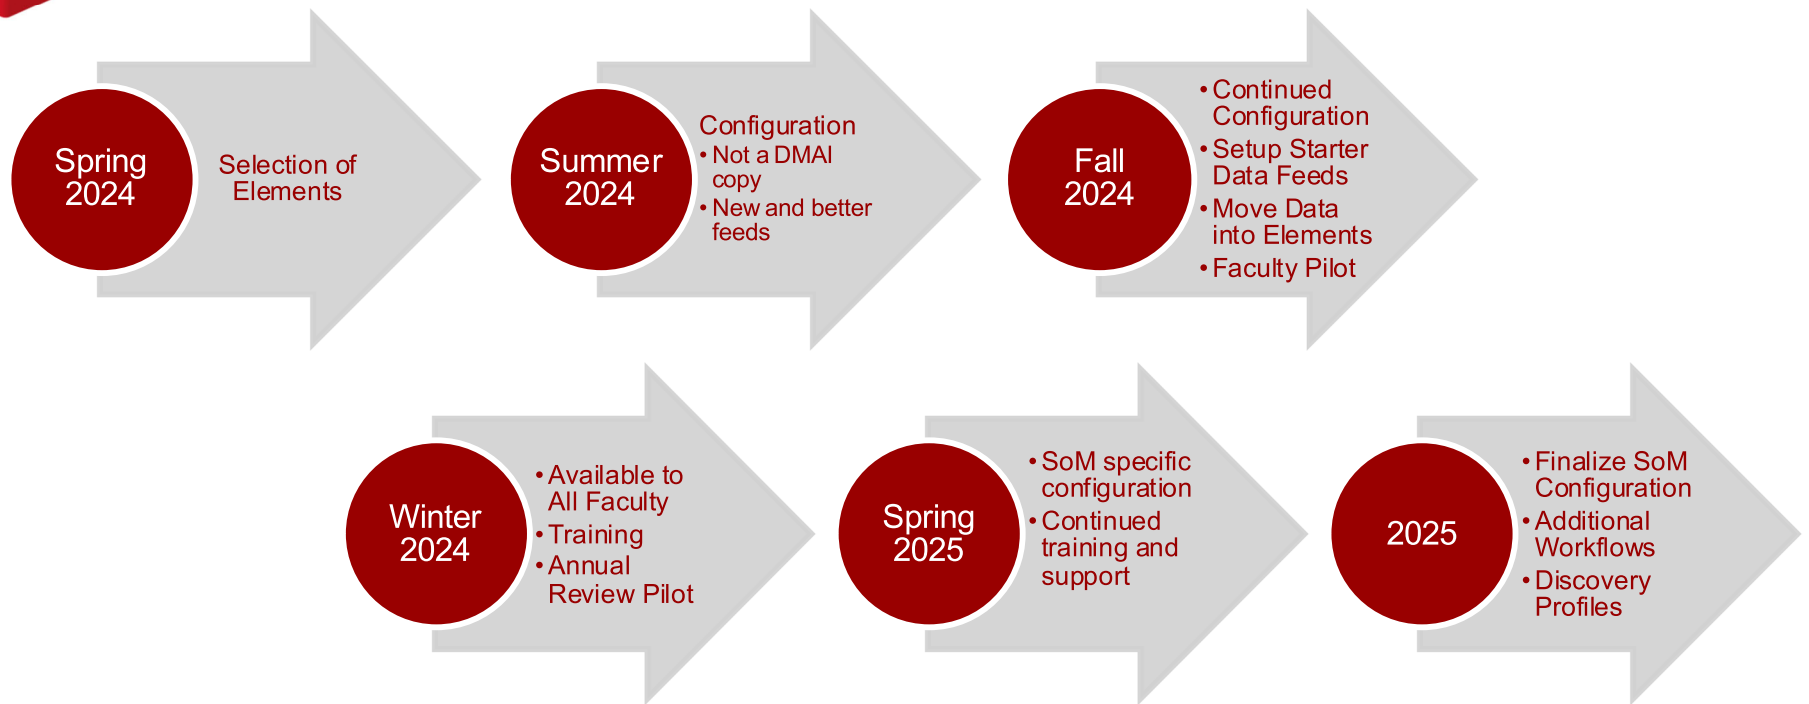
Spring 2024

Selection of Elements

Summer 2024

Configuration
• Not a DMAI copy
• New and better feeds

Fall 2024

• Continued Configuration
• Setup Starter Data Feeds
• Move Data into Elements
• Faculty Pilot

Winter 2024

• Available to All Faculty
• Training
• Annual Review Pilot

Spring 2025

• SoM specific configuration
• Continued training and support

2025

• Finalize SoM Configuration
• Additional Workflows
• Discovery Profiles